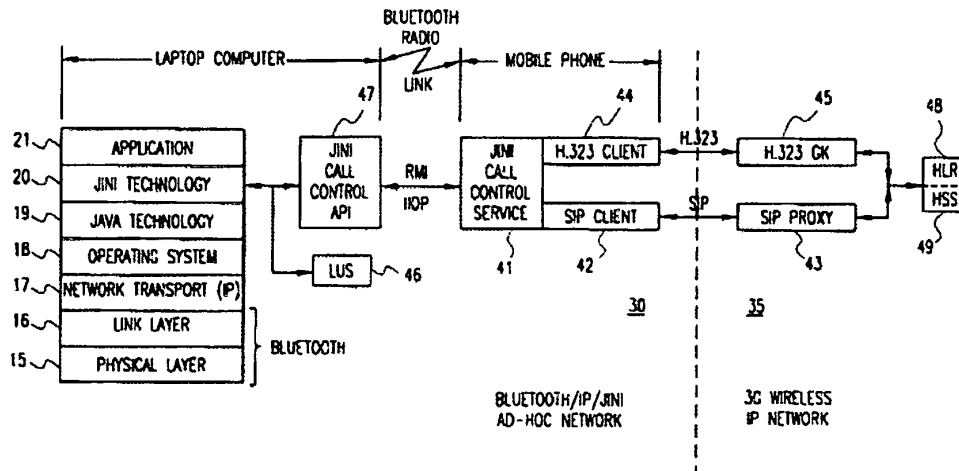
BLUETOOTH RADIO LINK

LAPTOP COMPUTER

MOBILE PHONE

21 APPLICATION
20 JINI TECHNOLOGY
19 JAVA TECHNOLOGY
18 OPERATING SYSTEM
17 NETWORK TRANSPORT (IP)
16 LINK LAYER
15 PHYSICAL LAYER

BLUETOOTH

47
JINI CALL CONTROL API

LUS 46

RMI
IIOP

JINI CALL CONTROL SERVICE
41

44
H.323 CLIENT
SIP CLIENT
42

H.323
SIP

45
H.323 GK
SIP PROXY
43

48
HLR
HSS
49

30

35

BLUETOOTH/IP/JINI AD-HOC NETWORK

3G WIRELESS IP NETWORK